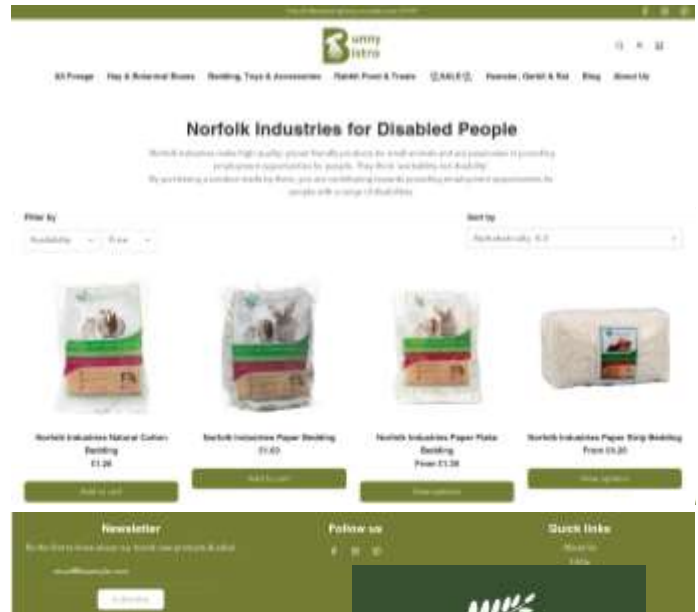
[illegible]

Bunny Bistro

All Forage Hay & Botanical Boxes Bedding, Toys & Accessories Rabbit Food & Treats SALE Hamster, Gerbil & Rat Blog About Us

Norfolk Industries for Disabled People

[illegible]

Filter by
Availability Price

Sort by
Alphabetically, A-Z

Norfolk Industries Natural Cotton Bedding
£1.20
Add to cart

Norfolk Industries Paper Bedding
£1.60
Add to cart

Norfolk Industries Paper Flake Bedding
From £1.50
View options

Norfolk Industries Paper Strip Bedding
From £5.20
View options

Newsletter
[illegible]
Subscribe

Follow us

Quick links
About Us
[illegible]